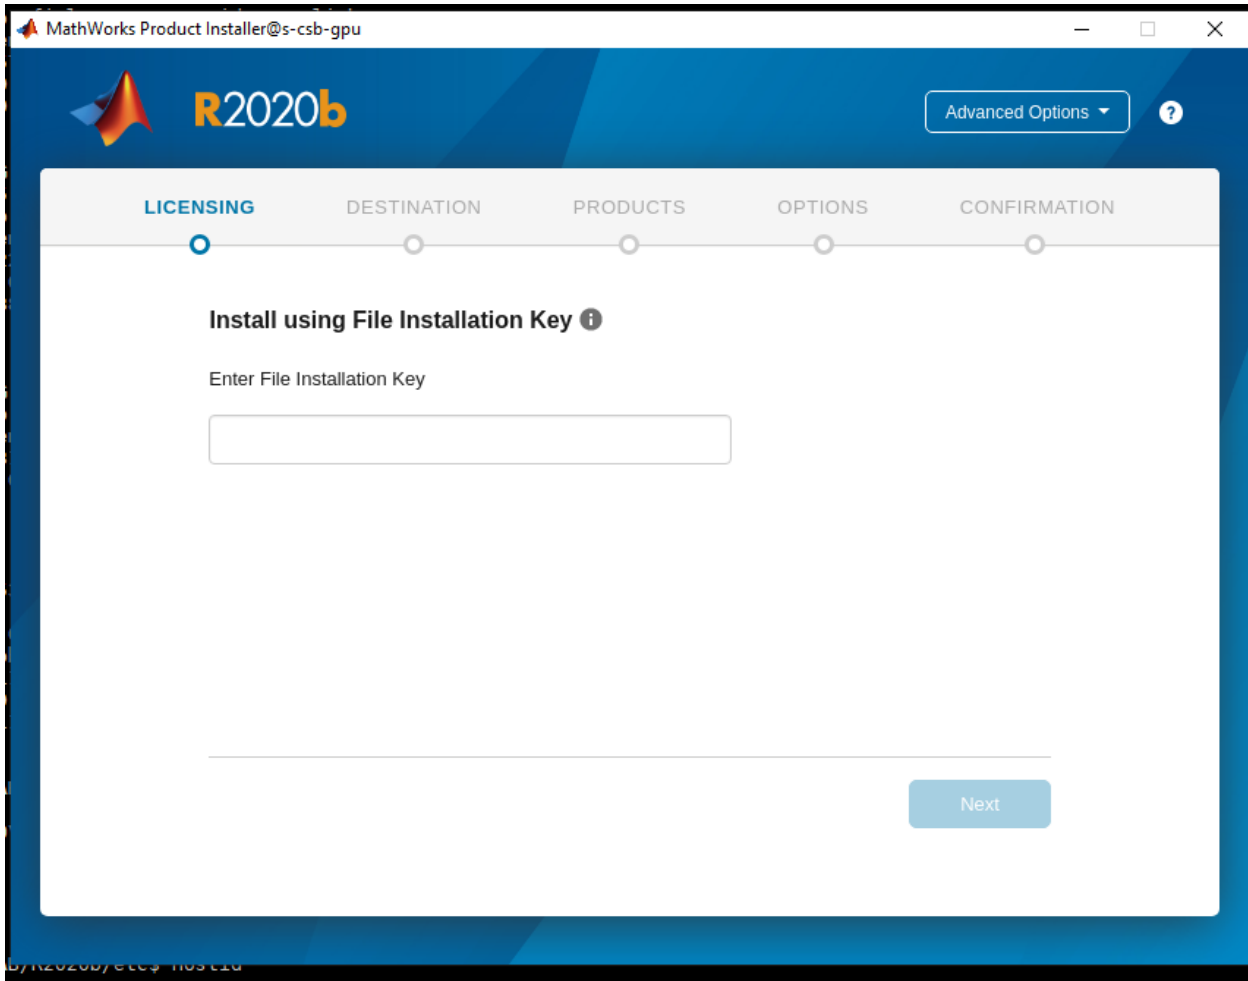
MathWorks Product Installer@s-csb-gpu

R2020b

Advanced Options

?

LICENSING DESTINATION PRODUCTS OPTIONS CONFIRMATION

Install using File Installation Key

Enter File Installation Key

Next

b/R2020b/etc$ hostid